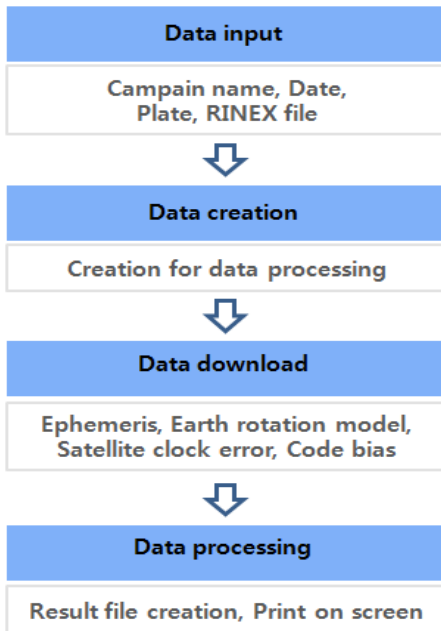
Data input

Campain name, Date, Plate, RINEX file

Data creation

Creation for data processing

Data download

Ephemeris, Earth rotation model, Satellite clock error, Code bias

Data processing

Result file creation, Print on screen